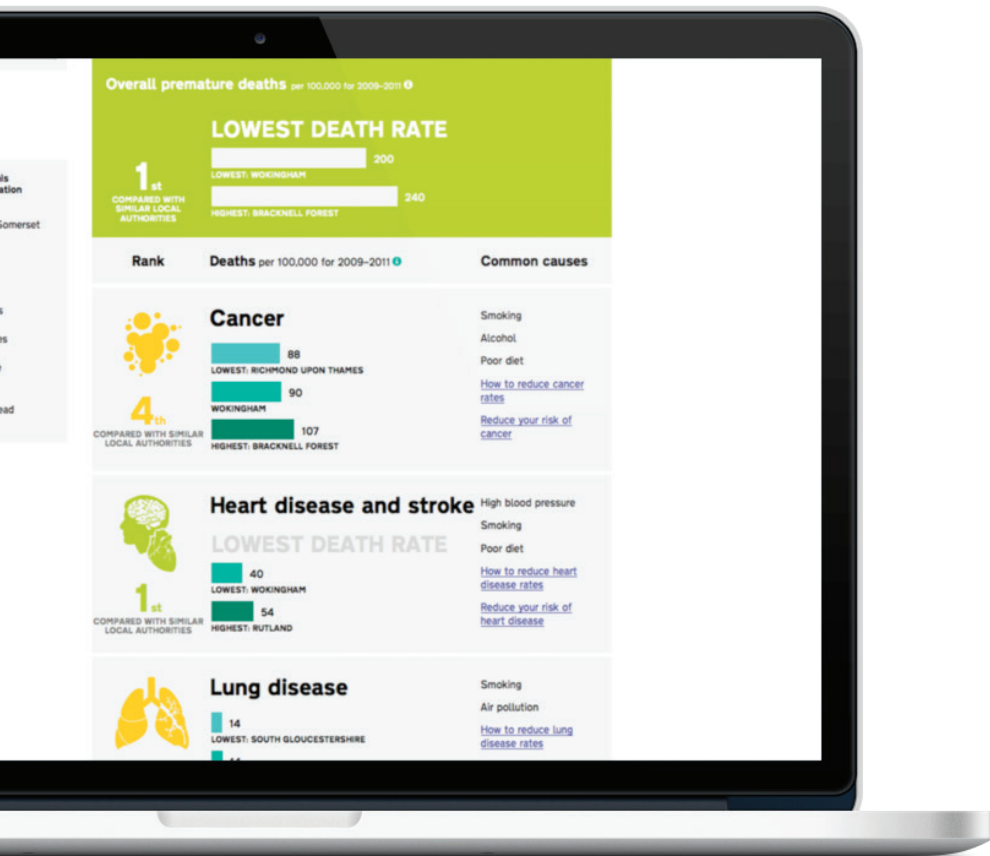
ils
ation

Somerset

s

es

ead

Overall premature deaths per 100,000 for 2009-2011

1st
COMPARED WITH SIMILAR LOCAL AUTHORITIES

LOWEST DEATH RATE

200
LOWEST: WOKINGHAM

240
HIGHEST: BRACKNELL FOREST

Rank

Deaths per 100,000 for 2009–2011

Common causes

Cancer

88
LOWEST: RICHMOND UPON THAMES

90
WOKINGHAM

107
HIGHEST: BRACKNELL FOREST

4th
COMPARED WITH SIMILAR LOCAL AUTHORITIES

Smoking

Alcohol

Poor diet

How to reduce cancer rates

Reduce your risk of cancer

Heart disease and stroke

LOWEST DEATH RATE

40
LOWEST: WOKINGHAM

54
HIGHEST: RUTLAND

1st
COMPARED WITH SIMILAR LOCAL AUTHORITIES

High blood pressure

Smoking

Poor diet

How to reduce heart disease rates

Reduce your risk of heart disease

Lung disease

14
LOWEST: SOUTH GLOUCESTERSHIRE

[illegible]

Smoking

Air pollution

How to reduce lung disease rates